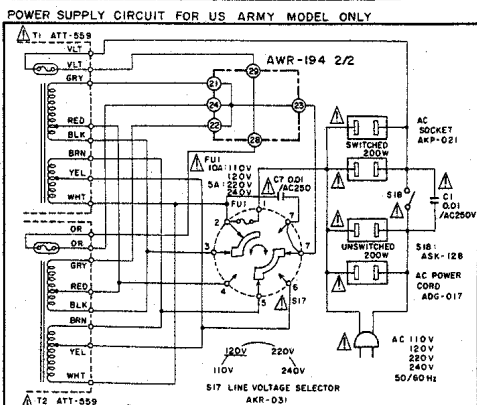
POWER SUPPLY CIRCUIT FOR US ARMY MODEL ONLY

T1 ATT-559

VLT
VLT
GRY

AWR-194 2/2

21
29
24
23
22
28

RED
BLK
BRN
YEL
WHT

FU1
10A: 110V
120V
5A: 220V
240V

C7 0.01
/AC250

FU1

AC SOCKET AKP-021

SWITCHED 200W

S18

C1 0.01 /AC250V

UNSWITCHED 200W

S18: ASK-128

AC POWER CORD ADG-017

2
3
7
6
5
S17

OR
OR
GRY
RED
BLK
BRN
YEL
WHT

120V
220V
110V
240V

S17 LINE VOLTAGE SELECTOR
AKR-031

AC 110V
120V
220V
240V
50/60Hz

T2 ATT-559